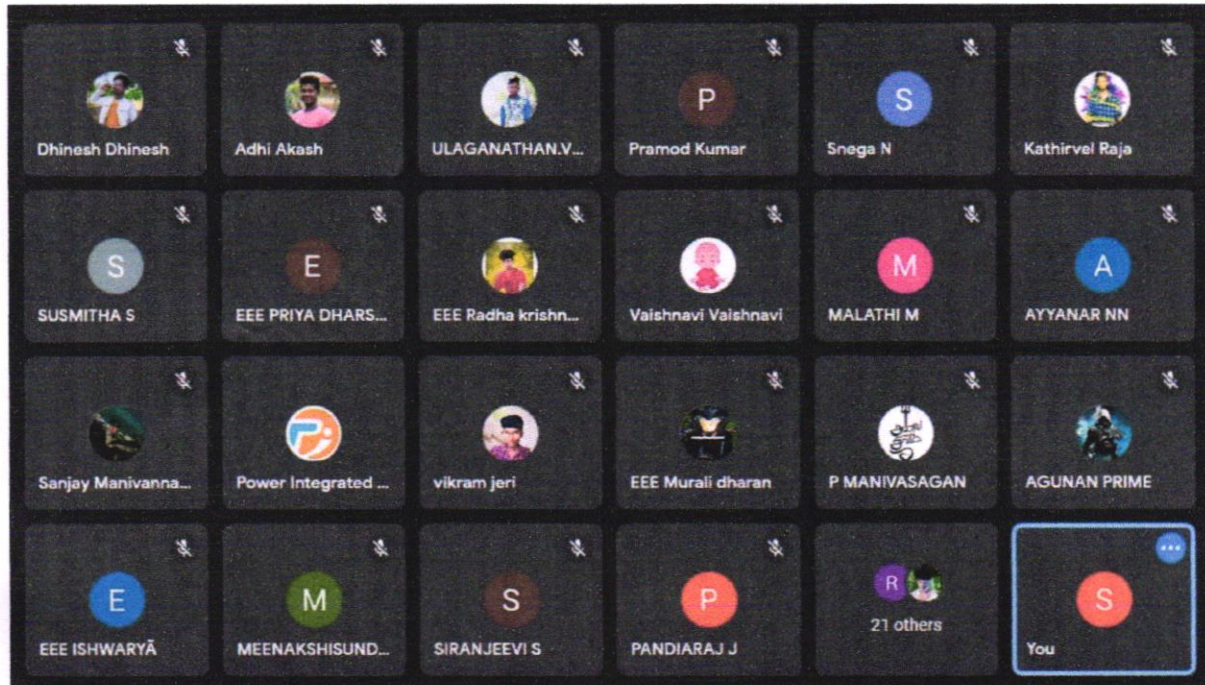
Dhinesh Dhinesh

Adhi Akash

ULAGANATHAN.V...

P

Pramod Kumar

S

Snega N

Kathirvel Raja

S

SUSMITHA S

E

EEE PRIYA DHARS...

EEE Radha krishn...

Vaishnavi Vaishnavi

M

MALATHI M

A

AYYANAR NN

Sanjay Manivanna...

Power Integrated ...

vikram jeri

EEE Murali dharan

P MANIVASAGAN

AGUNAN PRIME

E

EEE ISHWARYĀ

M

MEENAKSHISUND...

S

SIRANJEEVI S

P

PANDIARAJ J

R

21 others

S

You